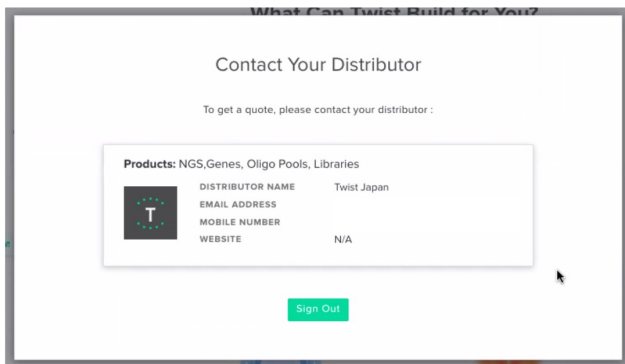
What Can Twist Build for You?

Contact Your Distributor

To get a quote, please contact your distributor :

**Products:** NGS,Genes, Oligo Pools, Libraries

T

| | |
|---|---|
| DISTRIBUTOR NAME | Twist Japan |
| EMAIL ADDRESS | |
| MOBILE NUMBER | |
| WEBSITE | N/A |

Sign Out